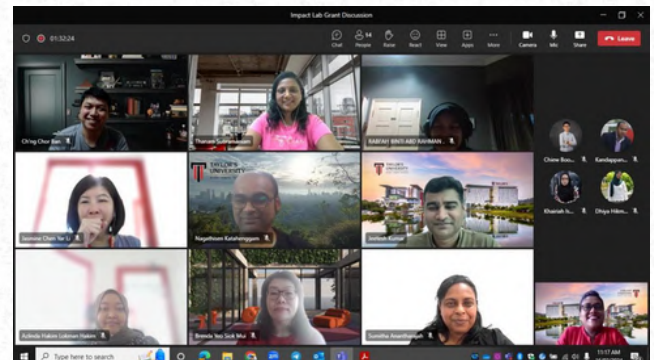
Impact Lab Grant Discussion

01:32:24

Chat People 14 Raise React View Apps More Camera Mic Share Leave

Ch'ng Chor Bun

Thanam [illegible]

RABIYAH BINTI ABD RAHMAN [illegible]

Jasmine Chen Tse Li

TAYLOR'S UNIVERSITY

Nagathisen Katahenggam

TAYLOR'S UNIVERSITY

Jeetesh Kumar

Azlinda Hakim Lokman Hakim

Brenda Yeo Siok Mui

Sumitha Ananthanam

Chiew Boo...

Kandappan...

Khairiah h...

Divya Hibm...

Type here to search

11:17 AM